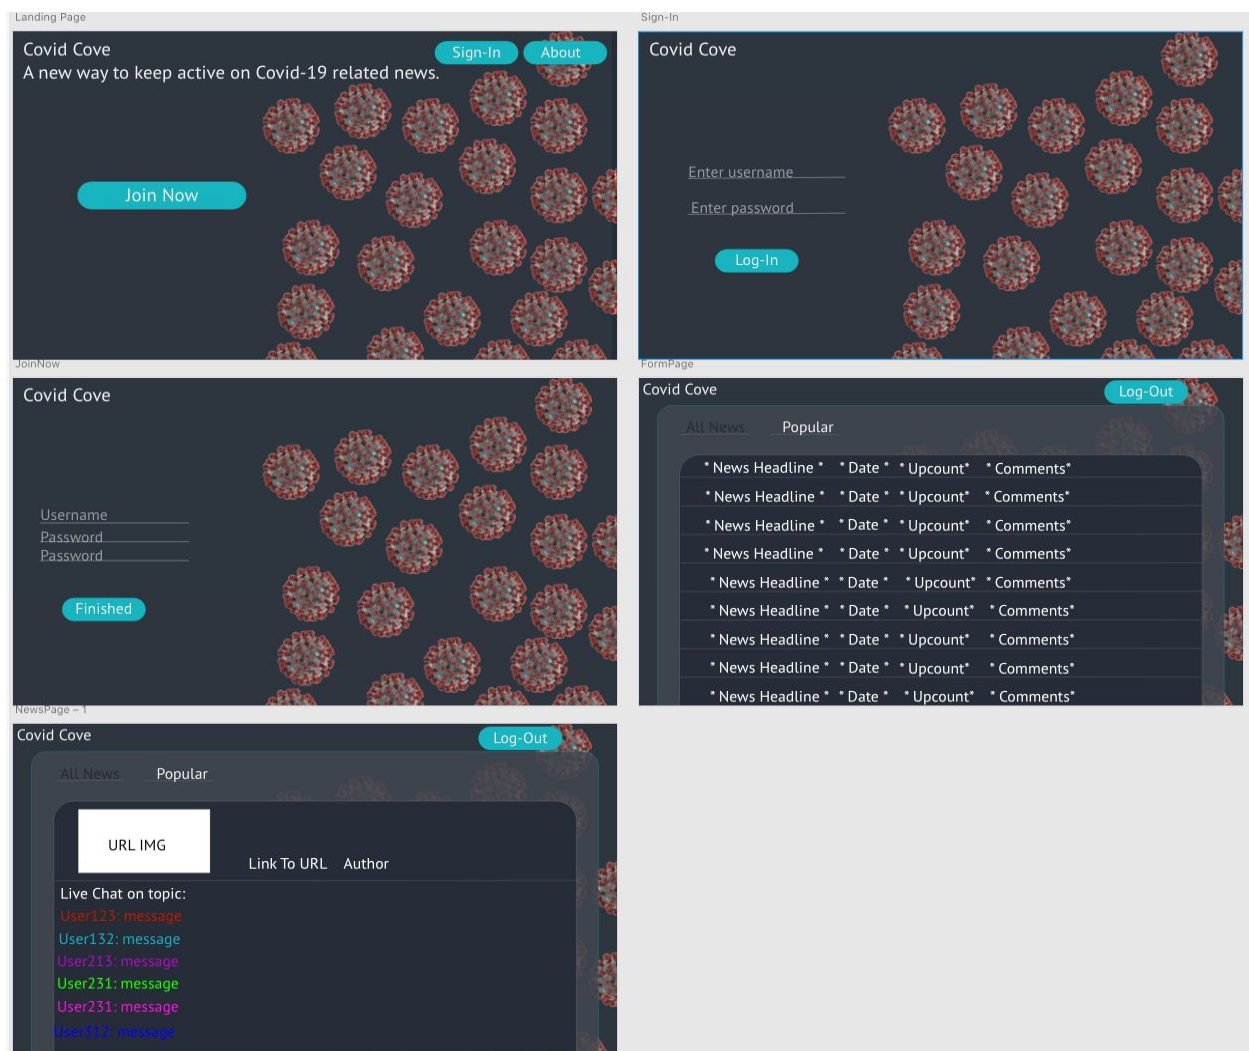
Landing Page

Covid Cove
A new way to keep active on Covid-19 related news.

Sign-In About

Join Now

Sign-In

Covid Cove

Enter username

Enter password

Log-In

JoinNow

Covid Cove

Username
Password
Password

Finished

FormPage

Covid Cove

Log-Out

All News Popular

| | | | |
|---|---|---|---|
| "News Headline" | "Date" | "Upcount" | "Comments" |
| "News Headline" | "Date" | "Upcount" | "Comments" |
| "News Headline" | "Date" | "Upcount" | "Comments" |
| "News Headline" | "Date" | "Upcount" | "Comments" |
| "News Headline" | "Date" | "Upcount" | "Comments" |
| "News Headline" | "Date" | "Upcount" | "Comments" |
| "News Headline" | "Date" | "Upcount" | "Comments" |
| "News Headline" | "Date" | "Upcount" | "Comments" |
| "News Headline" | "Date" | "Upcount" | "Comments" |

NewsPage – 1

Covid Cove

Log-Out

All News Popular

URL IMG

Link To URL Author

Live Chat on topic:
User123: message
User132: message
User213: message
User231: message
User231: message
User312: message